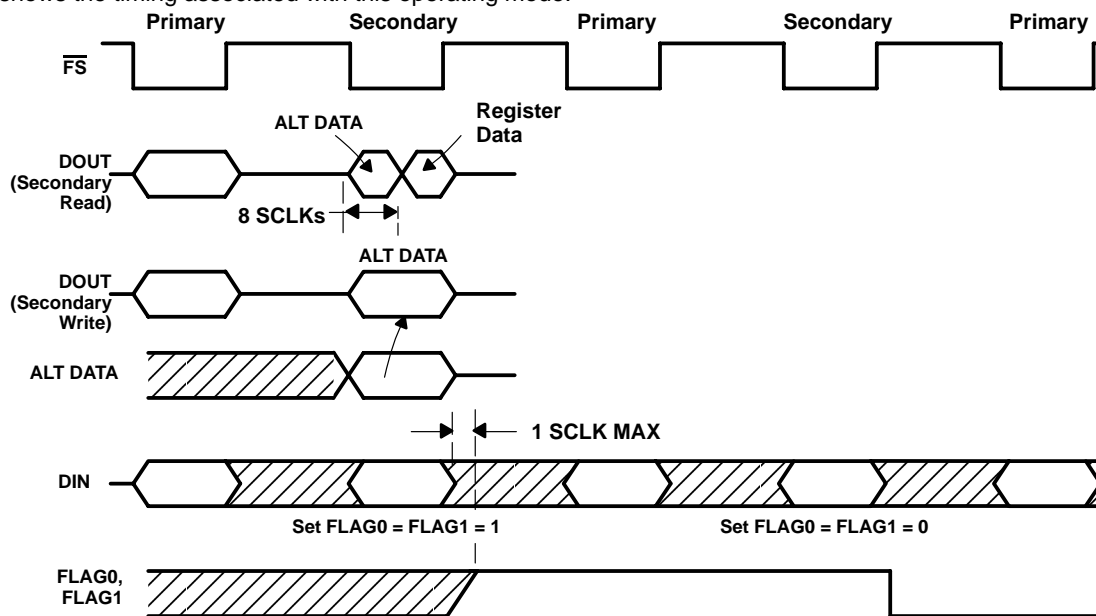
shows the timing associated with this operating mode.

Primary Secondary Primary Secondary Primary

$\overline{FS}$

ALT DATA

Register Data

DOUT (Secondary Read)

8 SCLKs

ALT DATA

DOUT (Secondary Write)

ALT DATA

1 SCLK MAX

DIN

Set FLAG0 = FLAG1 = 1

Set FLAG0 = FLAG1 = 0

FLAG0, FLAG1